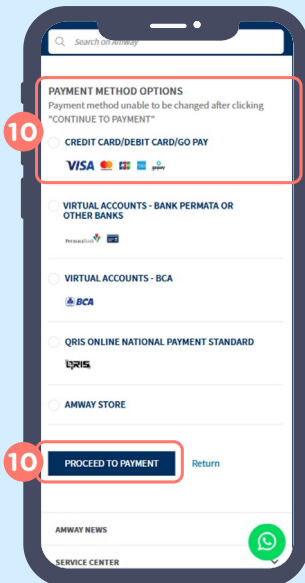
Search on Amway

PAYMENT METHOD OPTIONS
Payment method unable to be changed after clicking "CONTINUE TO PAYMENT"

10

CREDIT CARD/DEBIT CARD/GO PAY

VISA gopay

VIRTUAL ACCOUNTS - BANK PERMATA OR OTHER BANKS

PermataBank

VIRTUAL ACCOUNTS - BCA

BCA

QRIS ONLINE NATIONAL PAYMENT STANDARD

QRIS

AMWAY STORE

10

PROCEED TO PAYMENT

Return

AMWAY NEWS

SERVICE CENTER